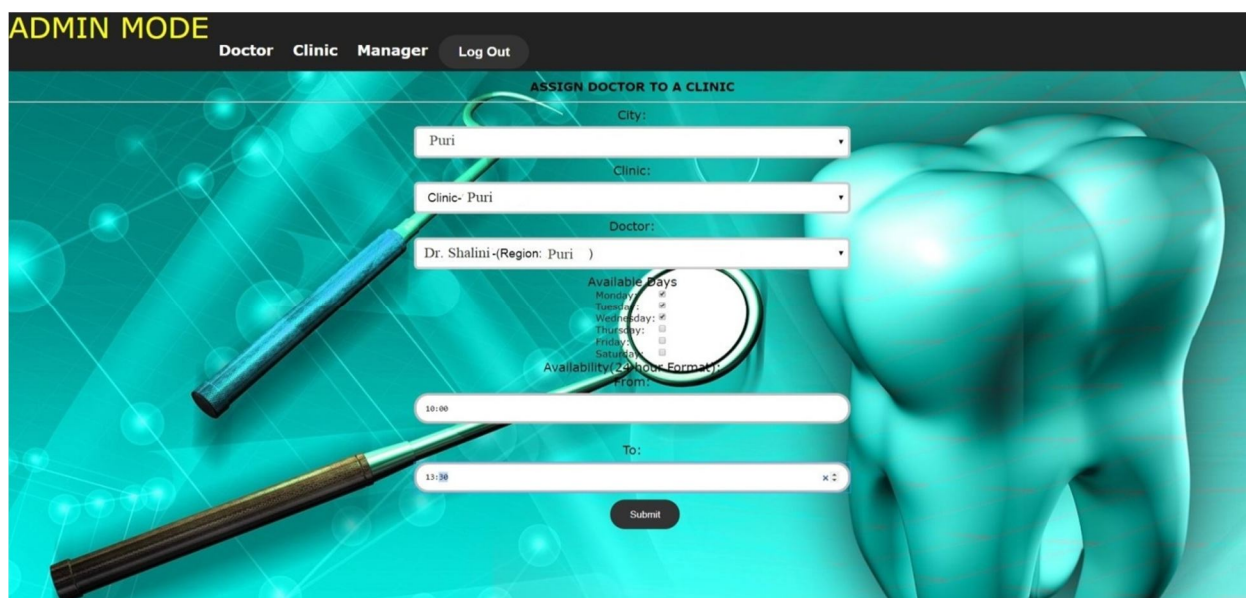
ADMIN MODE

Doctor Clinic Manager Log Out

ASSIGN DOCTOR TO A CLINIC

City:

Puri

Clinic:

Clinic- Puri

Doctor:

Dr. Shalini -(Region: Puri )

Available Days

Monday:

Tuesday:

Wednesday:

Thursday:

Friday:

Saturday:

Availability(24-hour Format):

From:

10:00

To:

13:30

Submit